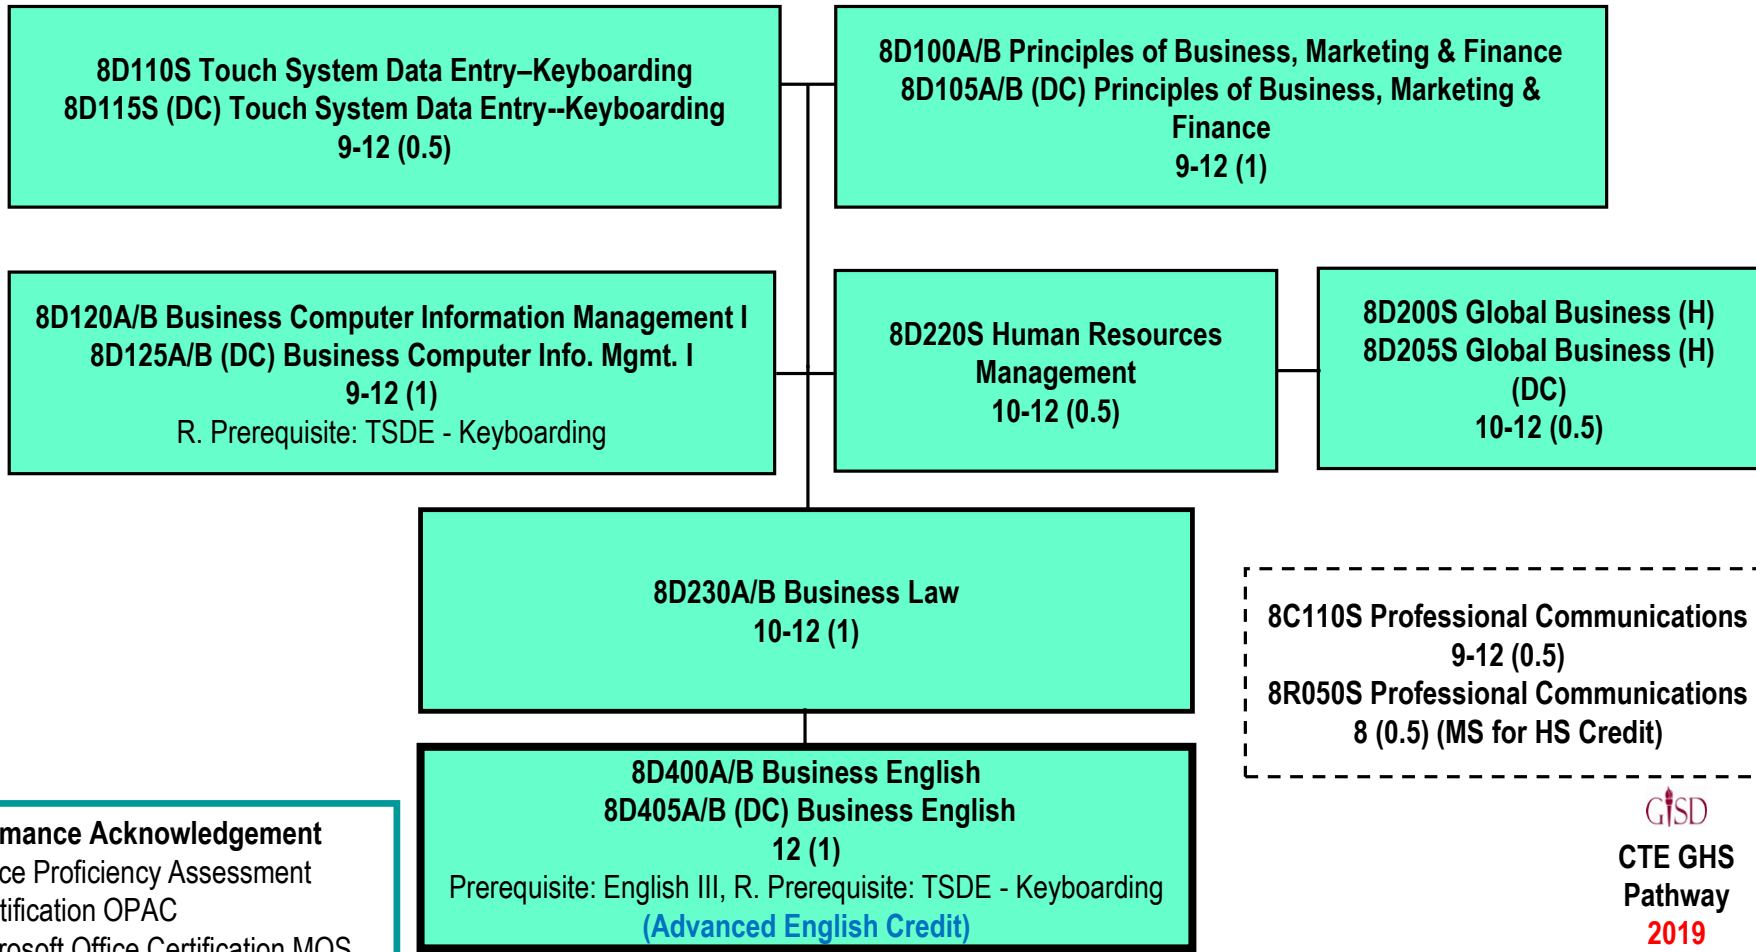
8D110S Touch System Data Entry–Keyboarding
8D115S (DC) Touch System Data Entry--Keyboarding
9-12 (0.5)

8D100A/B Principles of Business, Marketing & Finance
8D105A/B (DC) Principles of Business, Marketing & Finance
9-12 (1)

8D120A/B Business Computer Information Management I
8D125A/B (DC) Business Computer Info. Mgmt. I
9-12 (1)
R. Prerequisite: TSDE - Keyboarding

8D220S Human Resources Management
10-12 (0.5)

8D200S Global Business (H)
8D205S Global Business (H) (DC)
10-12 (0.5)

8D230A/B Business Law
10-12 (1)

8C110S Professional Communications
9-12 (0.5)
8R050S Professional Communications
8 (0.5) (MS for HS Credit)

8D400A/B Business English
8D405A/B (DC) Business English
12 (1)
Prerequisite: English III, R. Prerequisite: TSDE - Keyboarding
(Advanced English Credit)

mance Acknowledgement
ce Proficiency Assessment
tification OPAC
rosoft Office Certification MOS

GISD
CTE GHS Pathway
2019